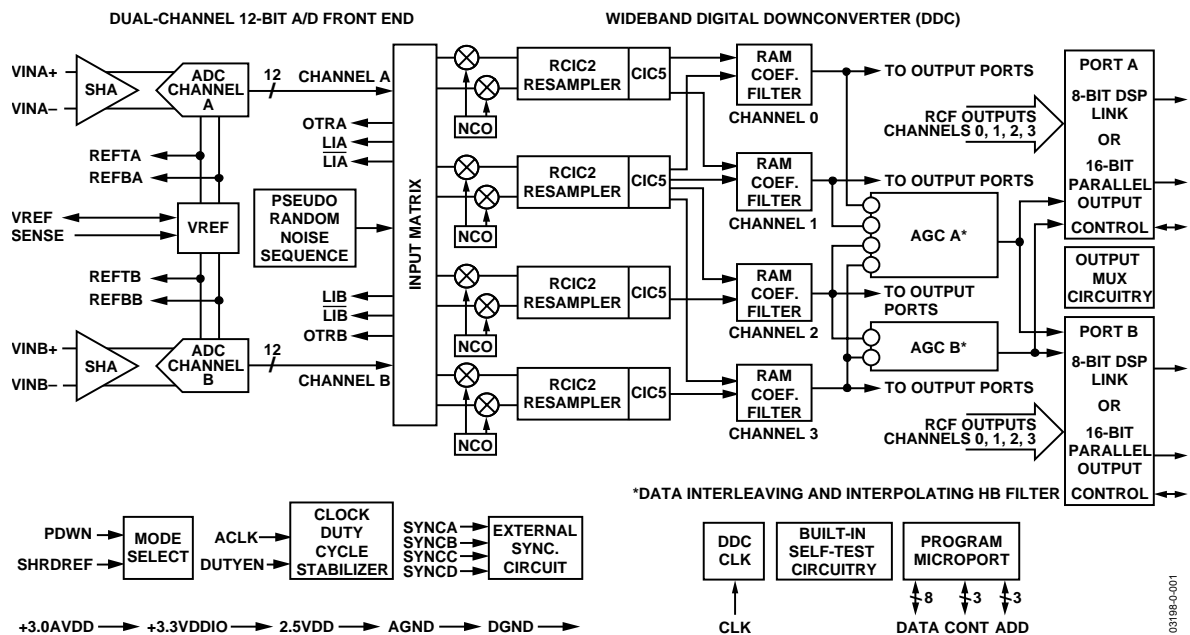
DUAL-CHANNEL 12-BIT A/D FRONT END

WIDEBAND DIGITAL DOWNCONVERTER (DDC)

VINA+
VINA–
SHA
ADC CHANNEL A
12
CHANNEL A
OTRA
LIA
$\overline{LIA}$
REFTA
REFBA
VREF
SENSE
VREF
PSEUDO RANDOM NOISE SEQUENCE
REFTB
REFBB
LIB
$\overline{LIB}$
OTRB
VINB+
VINB–
SHA
ADC CHANNEL B
12
CHANNEL B

INPUT MATRIX

NCO
RCIC2 RESAMPLER
CIC5
NCO
RCIC2 RESAMPLER
CIC5
NCO
RCIC2 RESAMPLER
CIC5
NCO
RCIC2 RESAMPLER
CIC5

RAM COEF. FILTER
CHANNEL 0
RAM COEF. FILTER
CHANNEL 1
RAM COEF. FILTER
CHANNEL 2
RAM COEF. FILTER
CHANNEL 3

TO OUTPUT PORTS
RCF OUTPUTS CHANNELS 0, 1, 2, 3
TO OUTPUT PORTS
AGC A*
TO OUTPUT PORTS
AGC B*
TO OUTPUT PORTS
RCF OUTPUTS CHANNELS 0, 1, 2, 3

PORT A
8-BIT DSP LINK
OR
16-BIT PARALLEL OUTPUT
CONTROL
OUTPUT MUX CIRCUITRY
PORT B
8-BIT DSP LINK
OR
16-BIT PARALLEL OUTPUT
CONTROL

*DATA INTERLEAVING AND INTERPOLATING HB FILTER

PDWN
SHRDREF
MODE SELECT
ACLK
DUTYEN
CLOCK DUTY CYCLE STABILIZER
SYNCA
SYNCB
SYNCC
SYNCD
EXTERNAL SYNC. CIRCUIT

DDC CLK
BUILT-IN SELF-TEST CIRCUITRY
PROGRAM MICROPORT
CLK
8
3
3
DATA CONT ADD

+3.0AVDD +3.3VDDIO 2.5VDD AGND DGND

03198-0-001